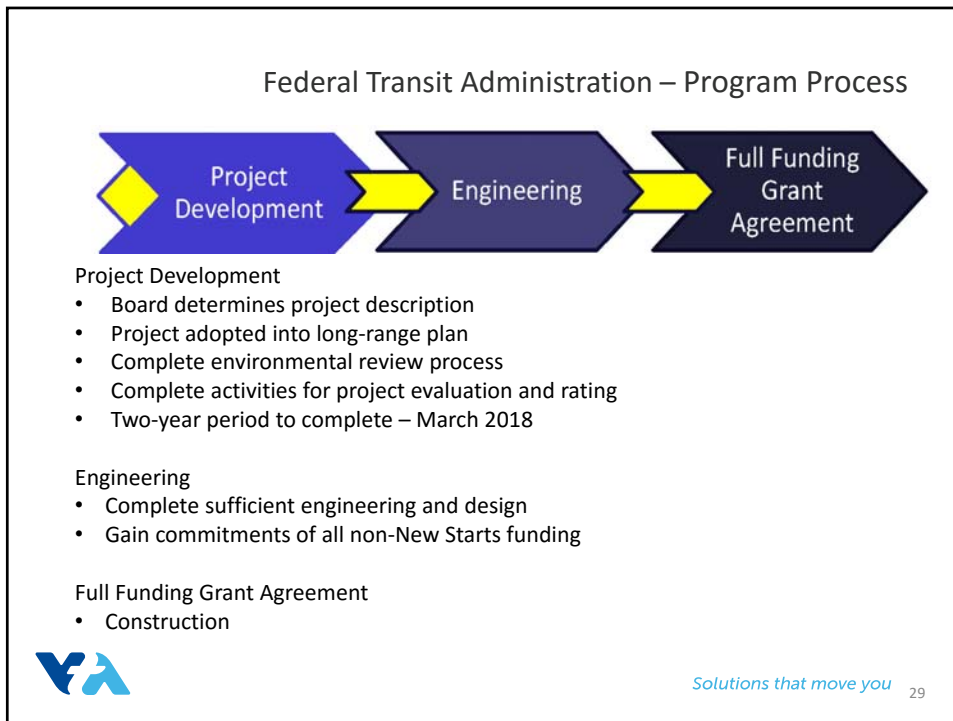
Federal Transit Administration – Program Process

Project Development

Engineering

Full Funding Grant Agreement

Project Development
• Board determines project description
• Project adopted into long-range plan
• Complete environmental review process
• Complete activities for project evaluation and rating
• Two-year period to complete – March 2018

Engineering
• Complete sufficient engineering and design
• Gain commitments of all non-New Starts funding

Full Funding Grant Agreement
• Construction

Solutions that move you

29